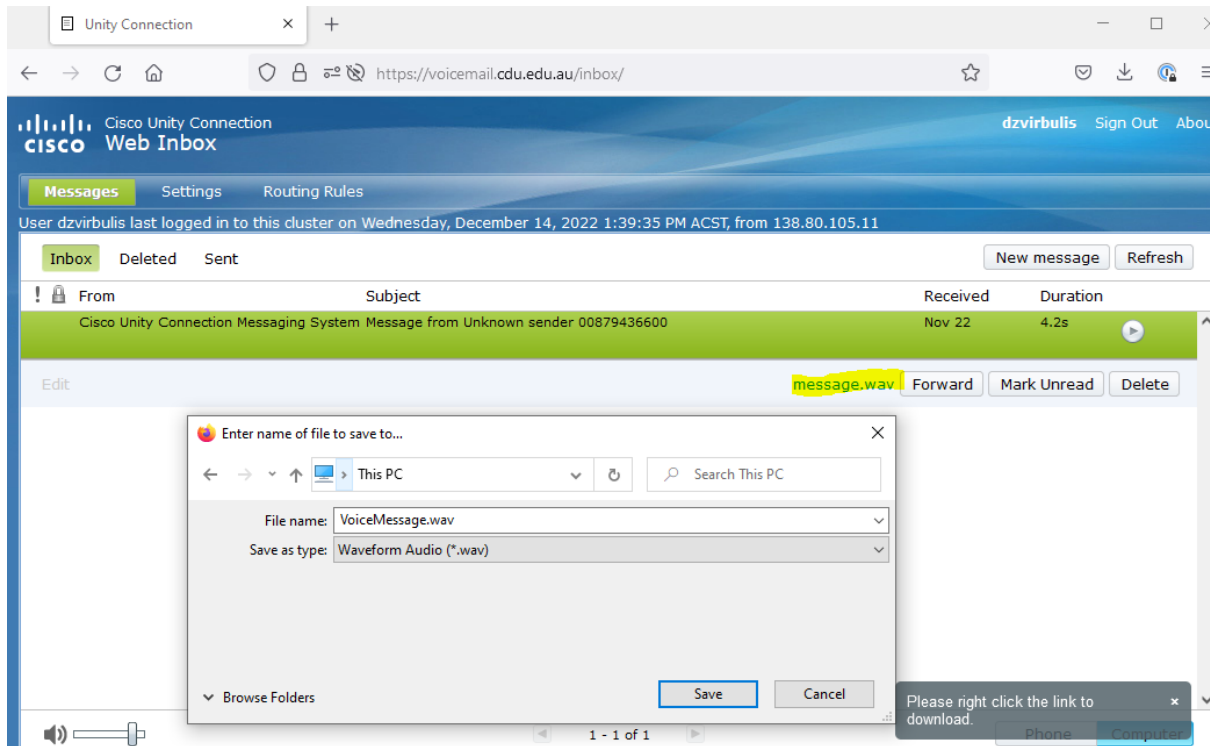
Unity Connection

https://voicemail.cdu.edu.au/inbox/

Cisco Unity Connection
Web Inbox

dzvirbulis Sign Out Abou

Messages Settings Routing Rules

User dzvirbulis last logged in to this cluster on Wednesday, December 14, 2022 1:39:35 PM ACST, from 138.80.105.11

Inbox Deleted Sent

New message Refresh

| ! | From | Subject | Received | Duration |
|---|---|---|---|---|
| | Cisco Unity Connection Messaging System | Message from Unknown sender 00879436600 | Nov 22 | 4.2s |

Edit

message.wav Forward Mark Unread Delete

Enter name of file to save to...

This PC

Search This PC

File name: VoiceMessage.wav

Save as type: Waveform Audio (*.wav)

Browse Folders

Save Cancel

Please right click the link to download.

1 - 1 of 1

Phone Computer